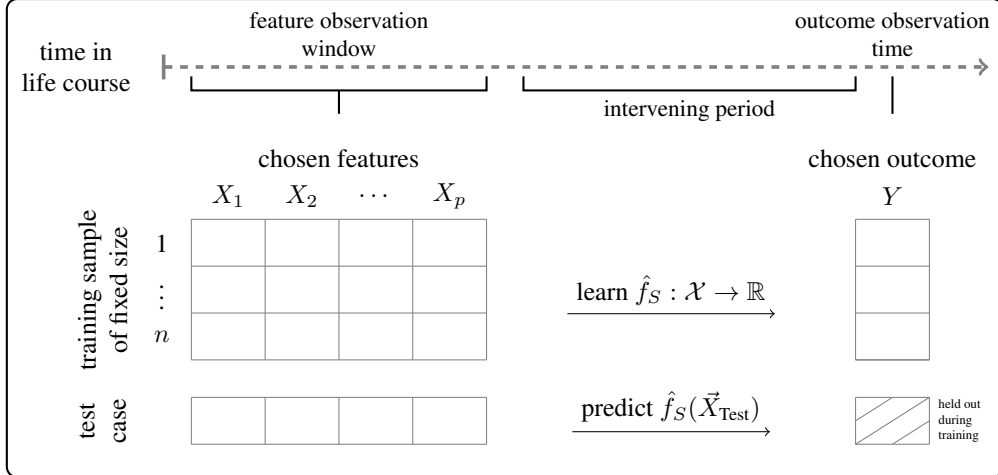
time in life course

feature observation window

outcome observation time

intervening period

chosen features

$X_1$ $X_2$ $\cdots$ $X_p$

chosen outcome

$Y$

training sample of fixed size

1

$\vdots$

$n$

learn $\hat{f}_S : \mathcal{X} \to \mathbb{R}$

test case

predict $\hat{f}_S(\vec{X}_{\text{Test}})$

held out during training